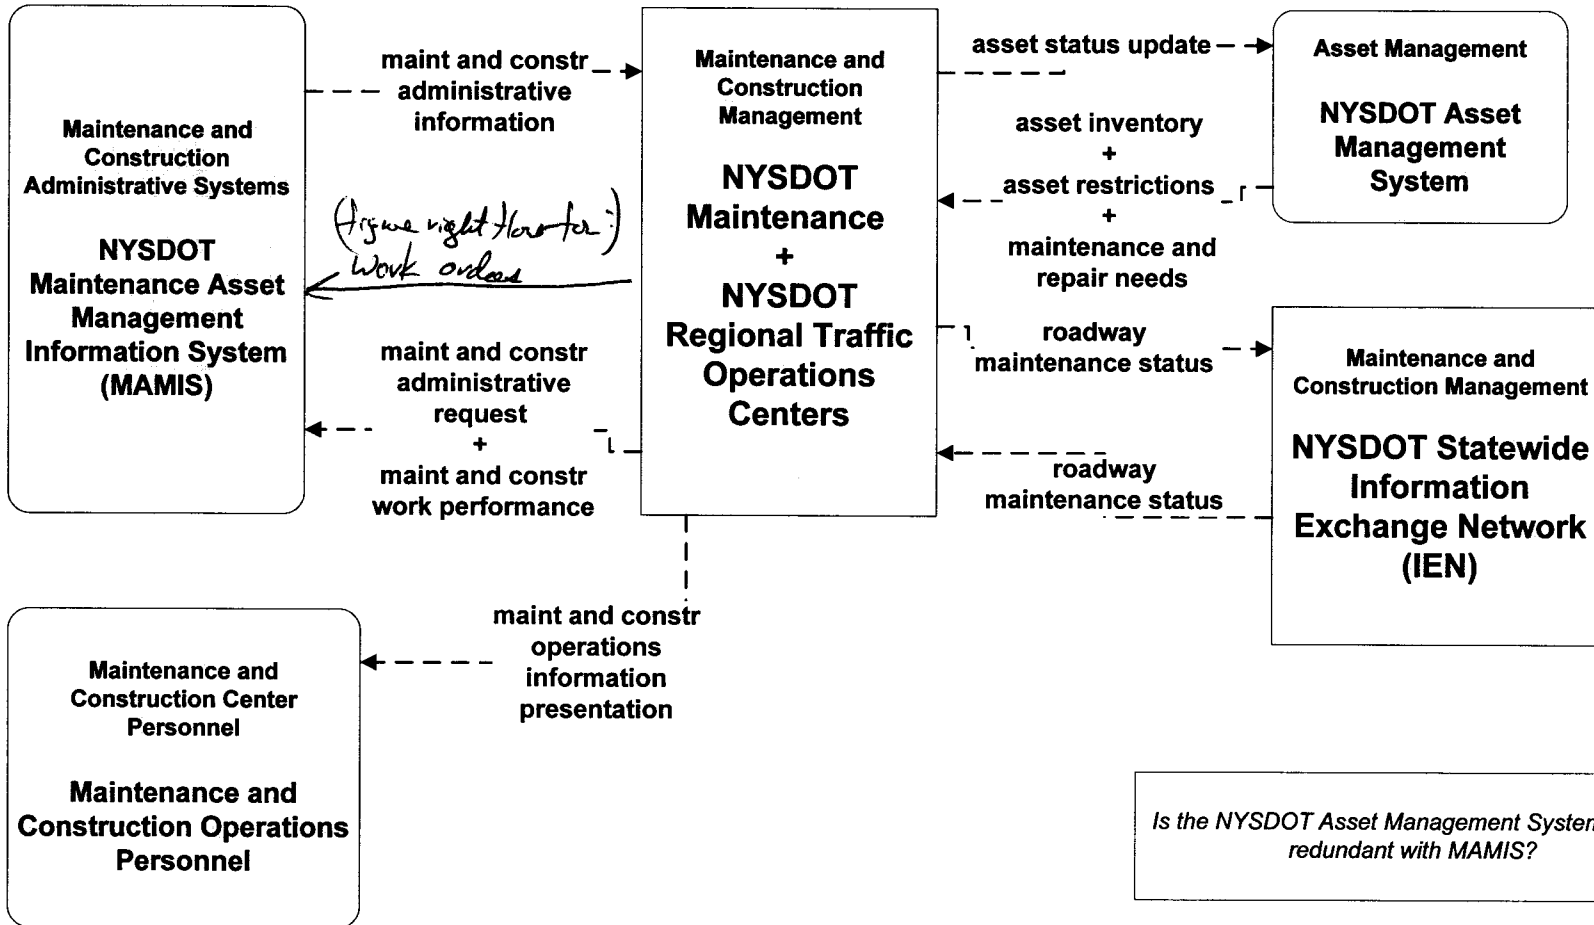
Maintenance and Construction Administrative Systems

NYSDOT Maintenance Asset Management Information System (MAMIS)

maint and constr administrative information

(figure right flow for:) Work orders

maint and constr administrative request + maint and constr work performance

Maintenance and Construction Management

NYSDOT Maintenance + NYSDOT Regional Traffic Operations Centers

asset status update

asset inventory + asset restrictions + maintenance and repair needs

Asset Management

NYSDOT Asset Management System

roadway maintenance status

roadway maintenance status

Maintenance and Construction Management

NYSDOT Statewide Information Exchange Network (IEN)

maint and constr operations information presentation

Maintenance and Construction Center Personnel

Maintenance and Construction Operations Personnel

Is the NYSDOT Asset Management Syster redundant with MAMIS?